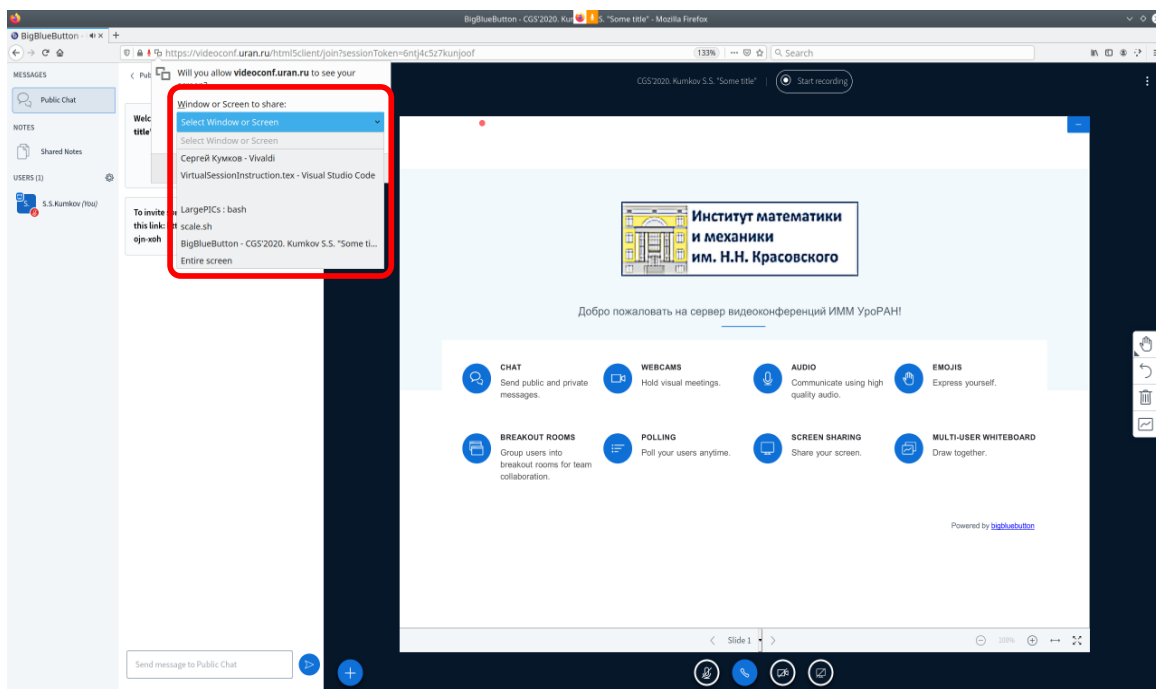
BigBlueButton - CGS'2020. Kumkov S.S. "Some title" - Mozilla Firefox

BigBlueButton -

https://videoconf.uran.ru/html5client/join?sessionToken=6ntj4c5z7kunjoof

133%

Search

MESSAGES

Public Chat

NOTES

Shared Notes

USERS (1)

S.S.Kumkov (You)

Pub

Welc title'

To invite this link: ojn-xoh

Will you allow videoconf.uran.ru to see your

Window or Screen to share:

Select Window or Screen

Select Window or Screen

Сергей Кумков - Vivaldi

VirtualSessionInstruction.tex - Visual Studio Code

LargePICs : bash

scale.sh

BigBlueButton - CGS'2020. Kumkov S.S. "Some ti...

Entire screen

CGS'2020. Kumkov S.S. "Some title"

Start recording

Институт математики и механики им. Н.Н. Красовского

Добро пожаловать на сервер видеоконференций ИММ УрОРАН!

CHAT
Send public and private messages.

WEBCAMS
Hold visual meetings.

AUDIO
Communicate using high quality audio.

EMOJIS
Express yourself.

BREAKOUT ROOMS
Group users into breakout rooms for team collaboration.

POLLING
Poll your users anytime.

SCREEN SHARING
Share your screen.

MULTI-USER WHITEBOARD
Draw together.

Powered by bigbluebutton

Slide 1

100%

Send message to Public Chat